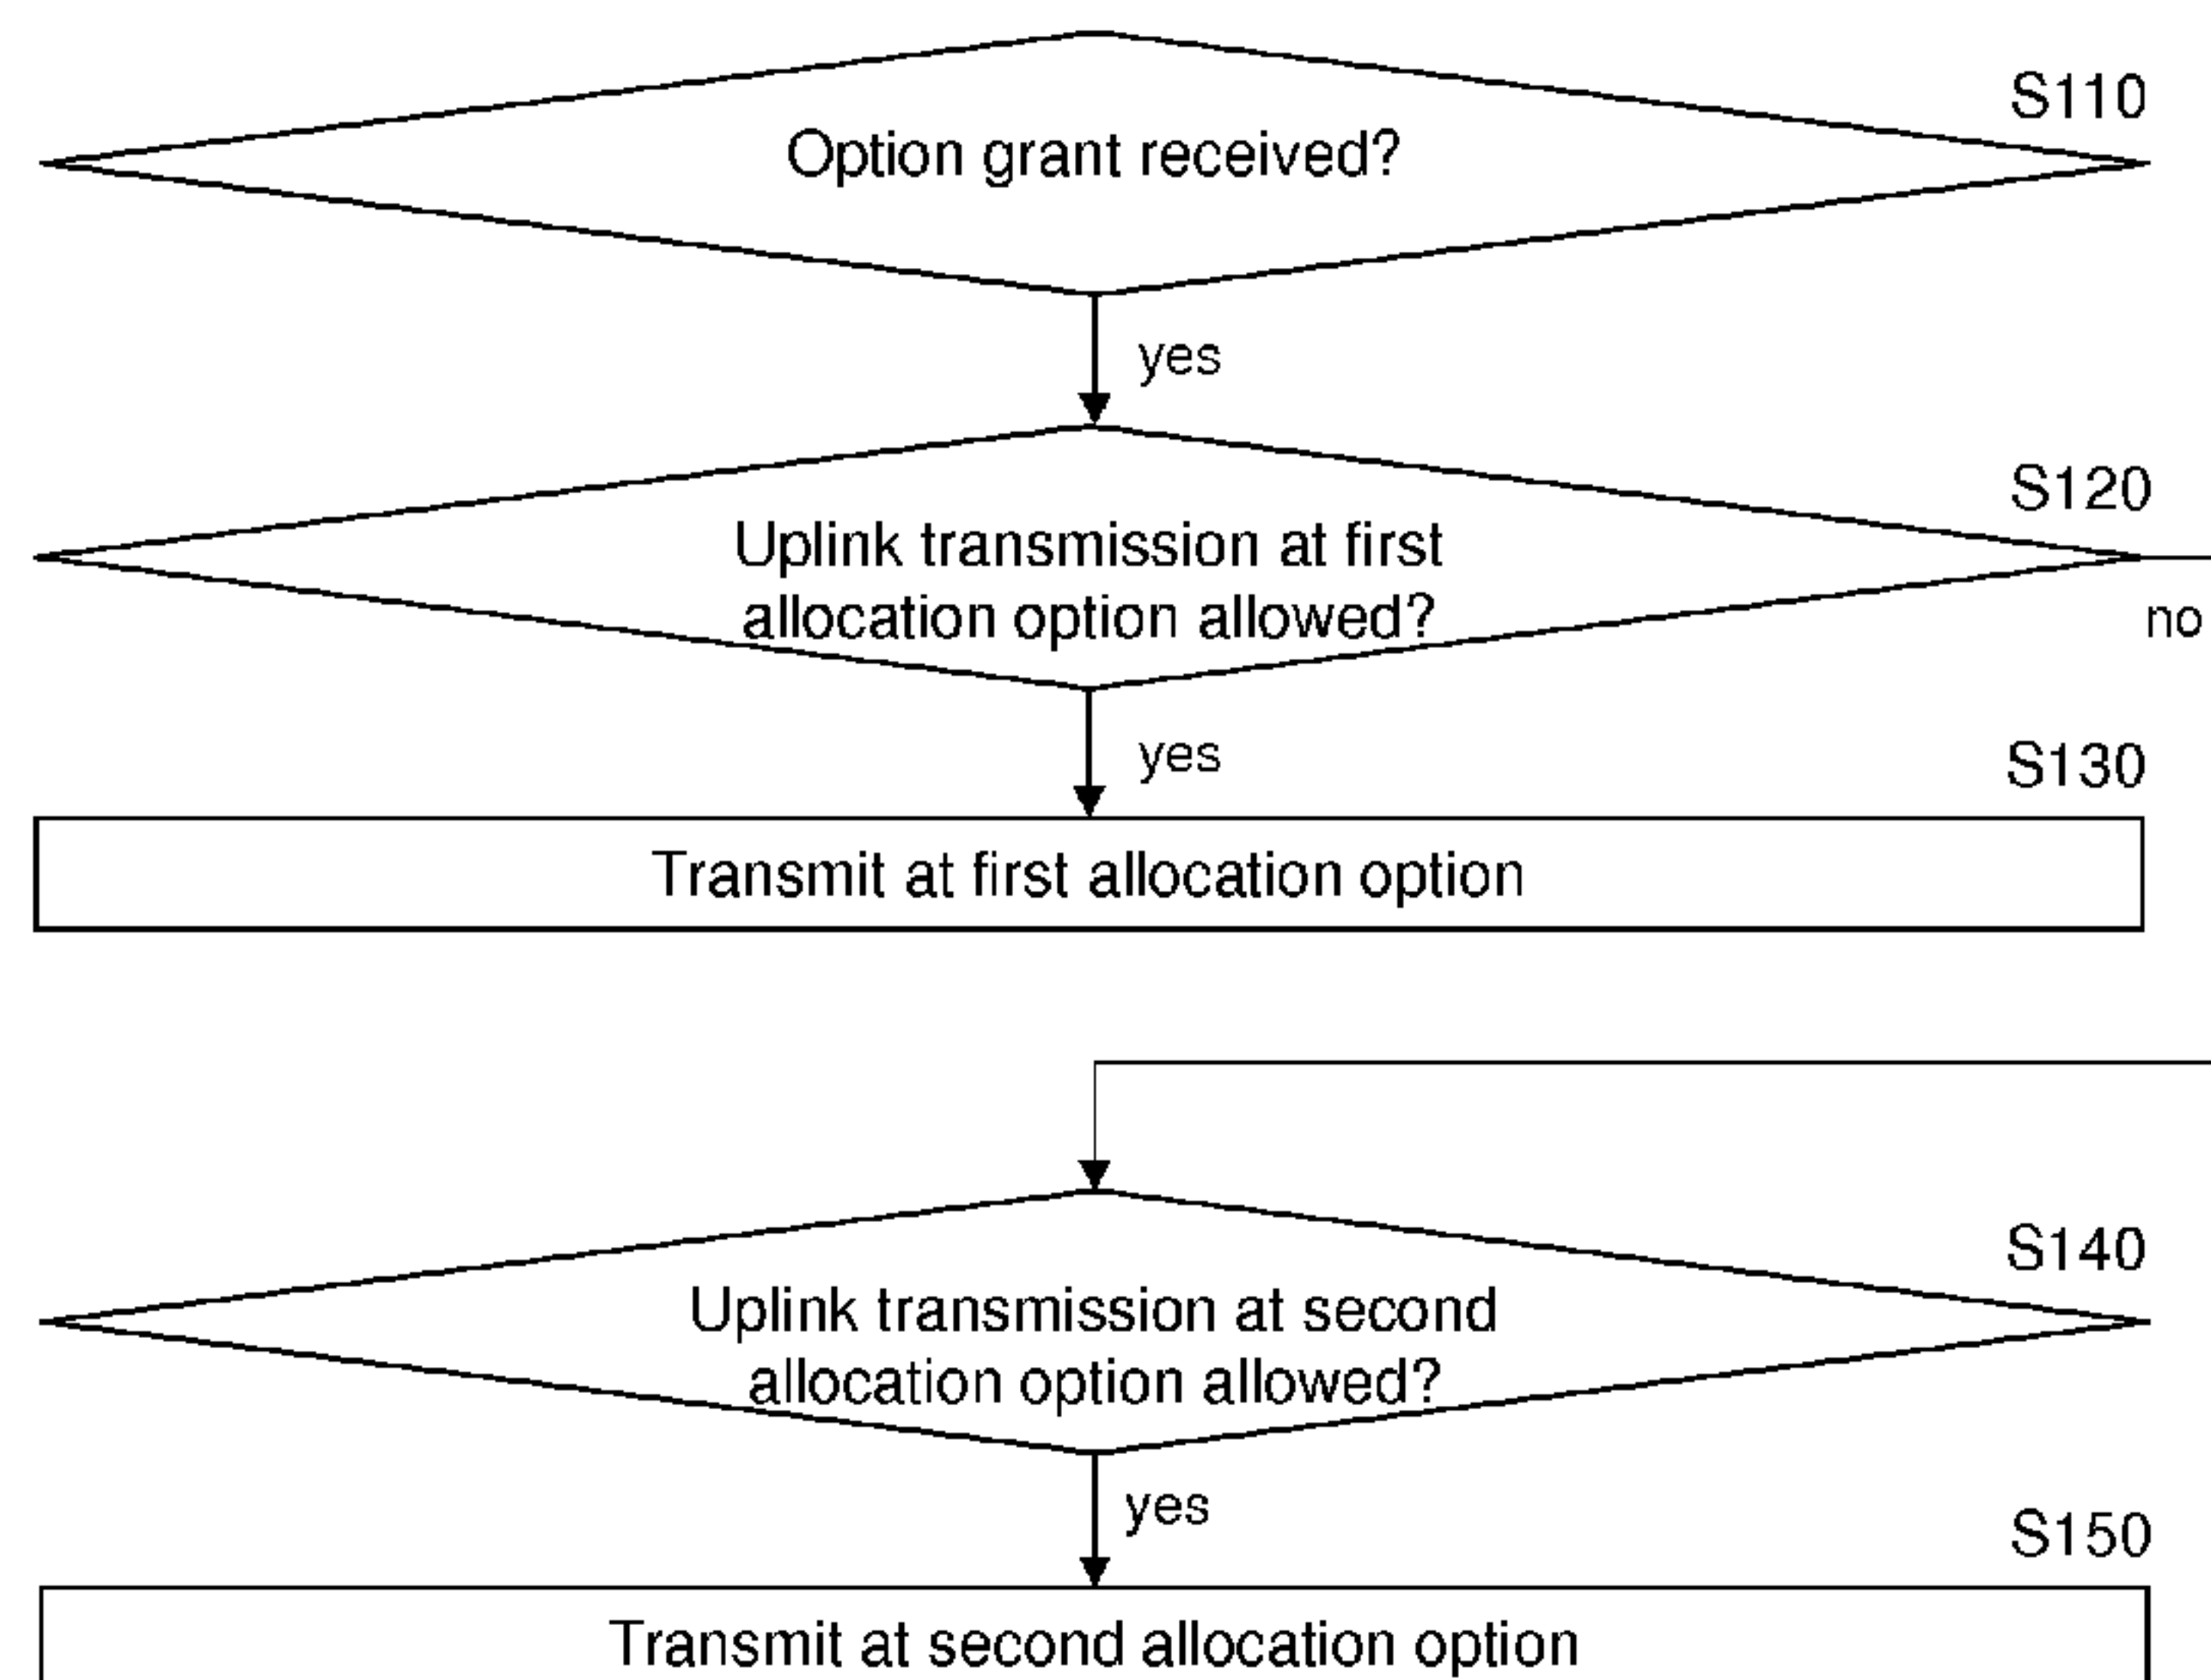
S110
Option grant received?

yes

S120
Uplink transmission at first allocation option allowed?

no

yes

S130
Transmit at first allocation option

S140
Uplink transmission at second allocation option allowed?

yes

S150
Transmit at second allocation option